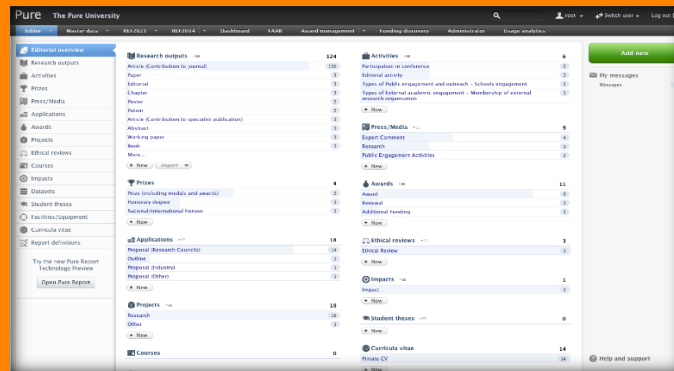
Pure The Pure University

root Switch user Log out

Editor Master data REF2021 REF2014 Dashboard FAAR Award management Funding discovery Administrator Usage analytics

Editorial overview
Research outputs
Activities
Prizes
Press/Media
Applications
Awards
Projects
Ethical reviews
Courses
Impacts
Datasets
Student theses
Facilities/Equipment
Curricula vitae
Report definitions

Try the new Pure Report Technology Preview

Open Pure Report

Research outputs 124
Article (Contribution to journal) 116
Paper 1
Editorial 1
Chapter 1
Poster 1
Patent 1
Article (Contribution to specialist publication) 1
Abstract 1
Working paper 1
Book 1
More...
New Import

Prizes 4
Prizes (including medals and awards) 2
Honorary degree 1
National/international honour 1
New

Applications 14
Proposal (Research Councils) 11
Outline 1
Proposal (Industry) 1
Proposal (Other) 1
New

Projects 19
Research 18
Other 1
New

Courses 0

Activities 6
Participation in conference 2
Editorial activity 1
Types of Public engagement and outreach - Schools engagement 1
Types of External academic engagement - Membership of external research organisation 1
New

Press/Media 9
Expert Comment 4
Research 3
Public Engagement Activities 2
New

Awards 11
Award 9
Renewal 1
Additional funding 1
New

Ethical reviews 3
Ethical Review 3
New

Impacts 1
Impact 1
New

Student theses 0
New

Curricula vitae 14
Private CV 14
New

Add new

My messages
Messages

Help and support